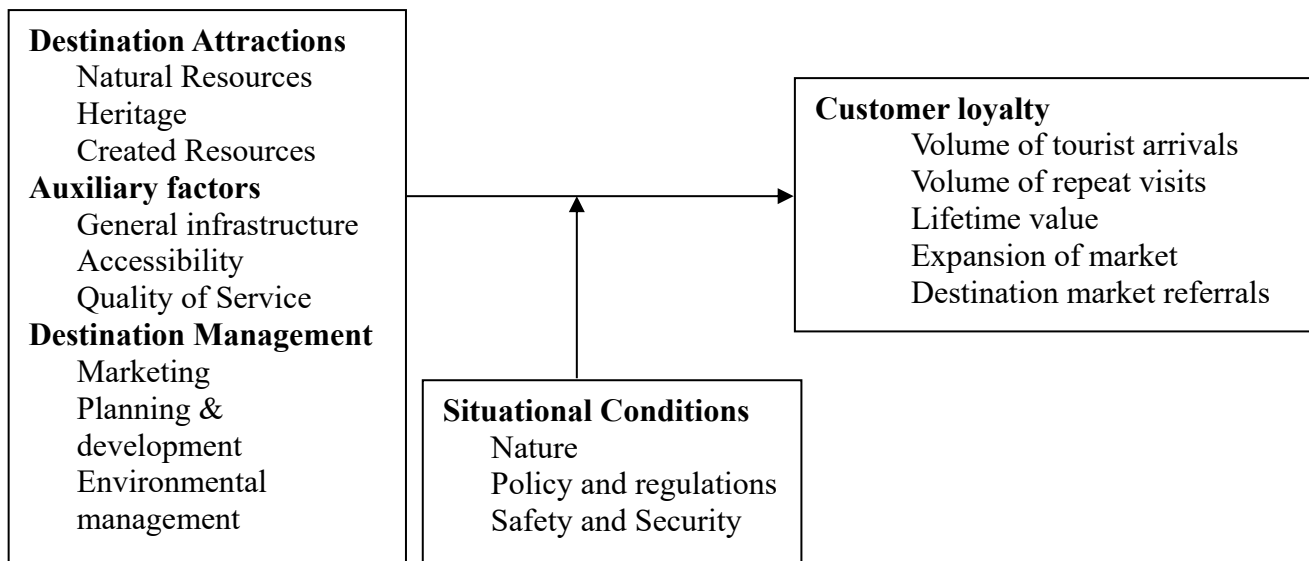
**Destination Attractions**
Natural Resources
Heritage
Created Resources
**Auxiliary factors**
General infrastructure
Accessibility
Quality of Service
**Destination Management**
Marketing
Planning & development
Environmental management

**Customer loyalty**
Volume of tourist arrivals
Volume of repeat visits
Lifetime value
Expansion of market
Destination market referrals

**Situational Conditions**
Nature
Policy and regulations
Safety and Security